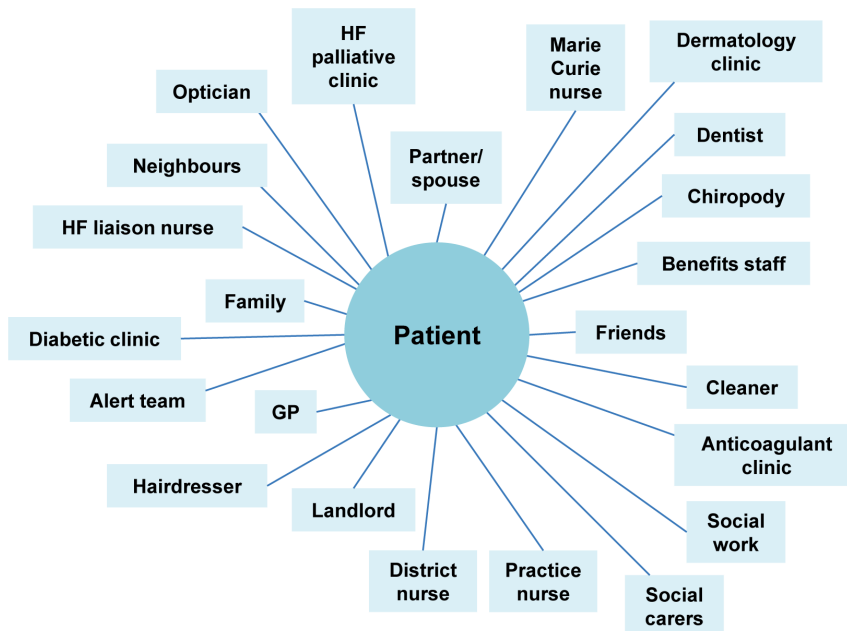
Patient

HF palliative clinic

Marie Curie nurse

Dermatology clinic

Optician

Partner/ spouse

Dentist

Neighbours

Chiropody

HF liaison nurse

Benefits staff

Family

Diabetic clinic

Friends

Alert team

GP

Cleaner

Anticoagulant clinic

Hairdresser

Landlord

Social work

District nurse

Practice nurse

Social carers